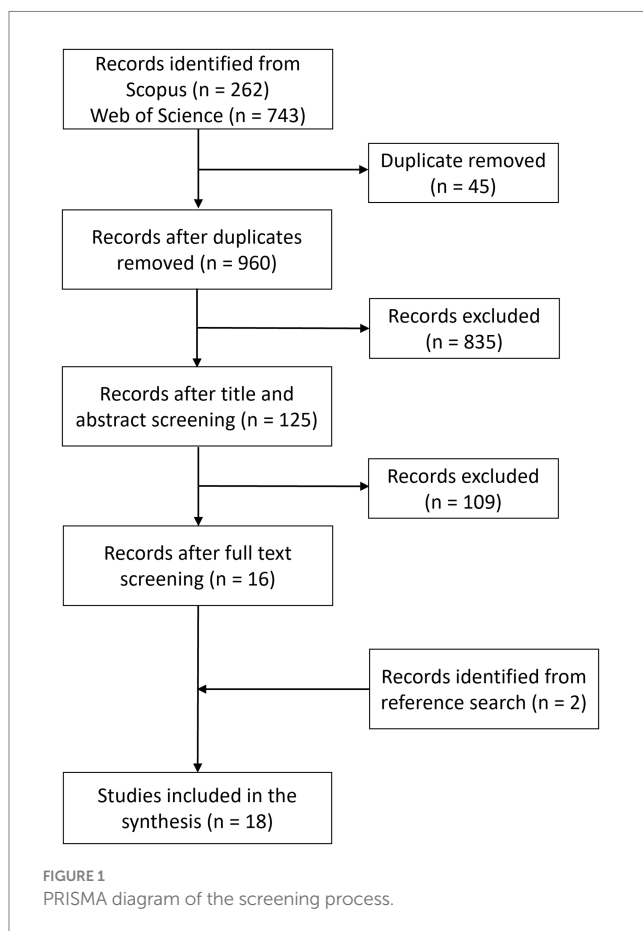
Records identified from Scopus (n = 262) Web of Science (n = 743)

Duplicate removed (n = 45)

Records after duplicates removed (n = 960)

Records excluded (n = 835)

Records after title and abstract screening (n = 125)

Records excluded (n = 109)

Records after full text screening (n = 16)

Records identified from reference search (n = 2)

Studies included in the synthesis (n = 18)

FIGURE 1
PRISMA diagram of the screening process.